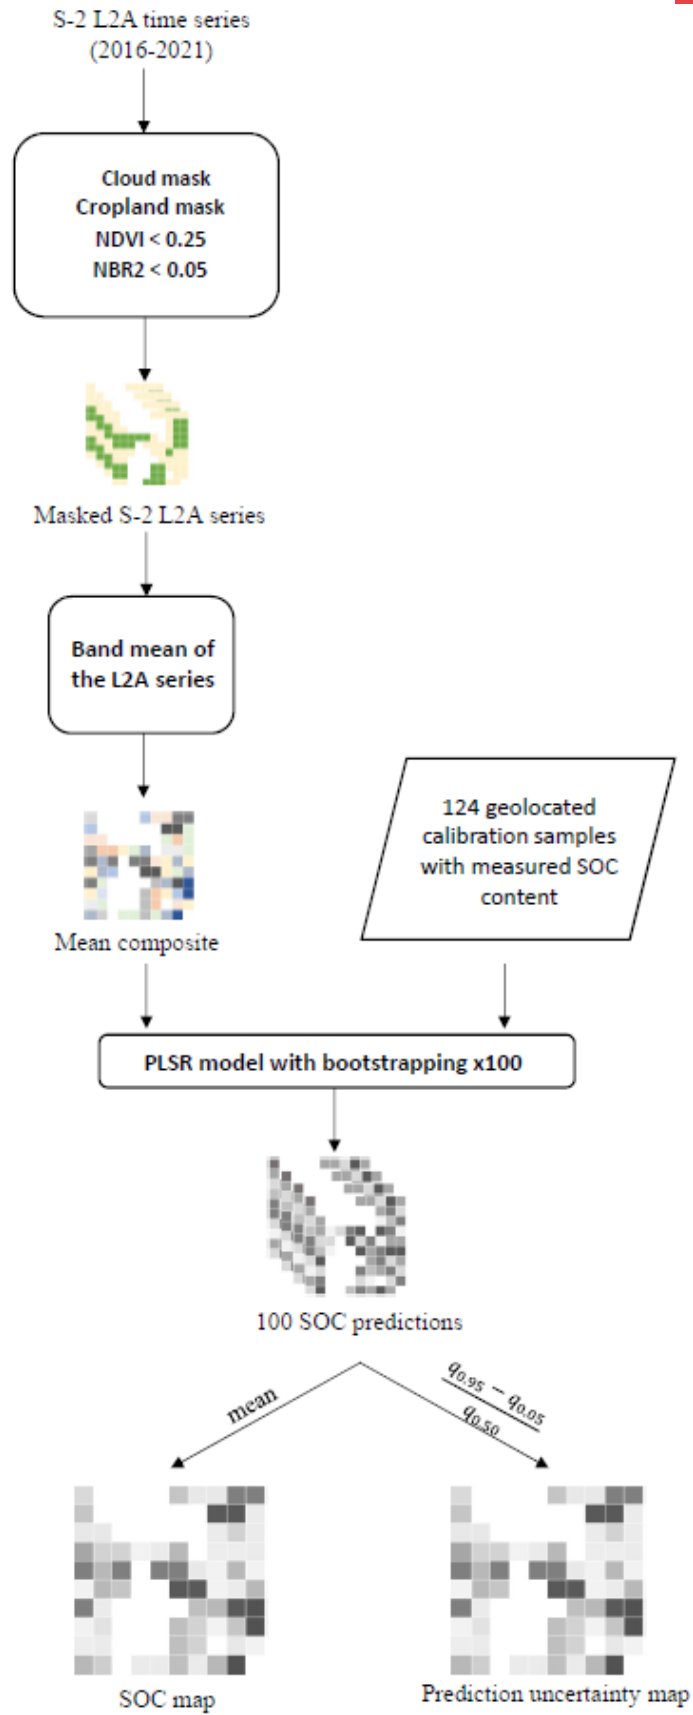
S-2 L2A time series (2016-2021)

Cloud mask
Cropland mask
NDVI < 0.25
NBR2 < 0.05

Masked S-2 L2A series

Band mean of the L2A series

124 geolocated calibration samples with measured SOC content

Mean composite

PLSR model with bootstrapping x100

100 SOC predictions

mean

$\frac{q_{0.95} - q_{0.05}}{q_{0.50}}$

SOC map

Prediction uncertainty map